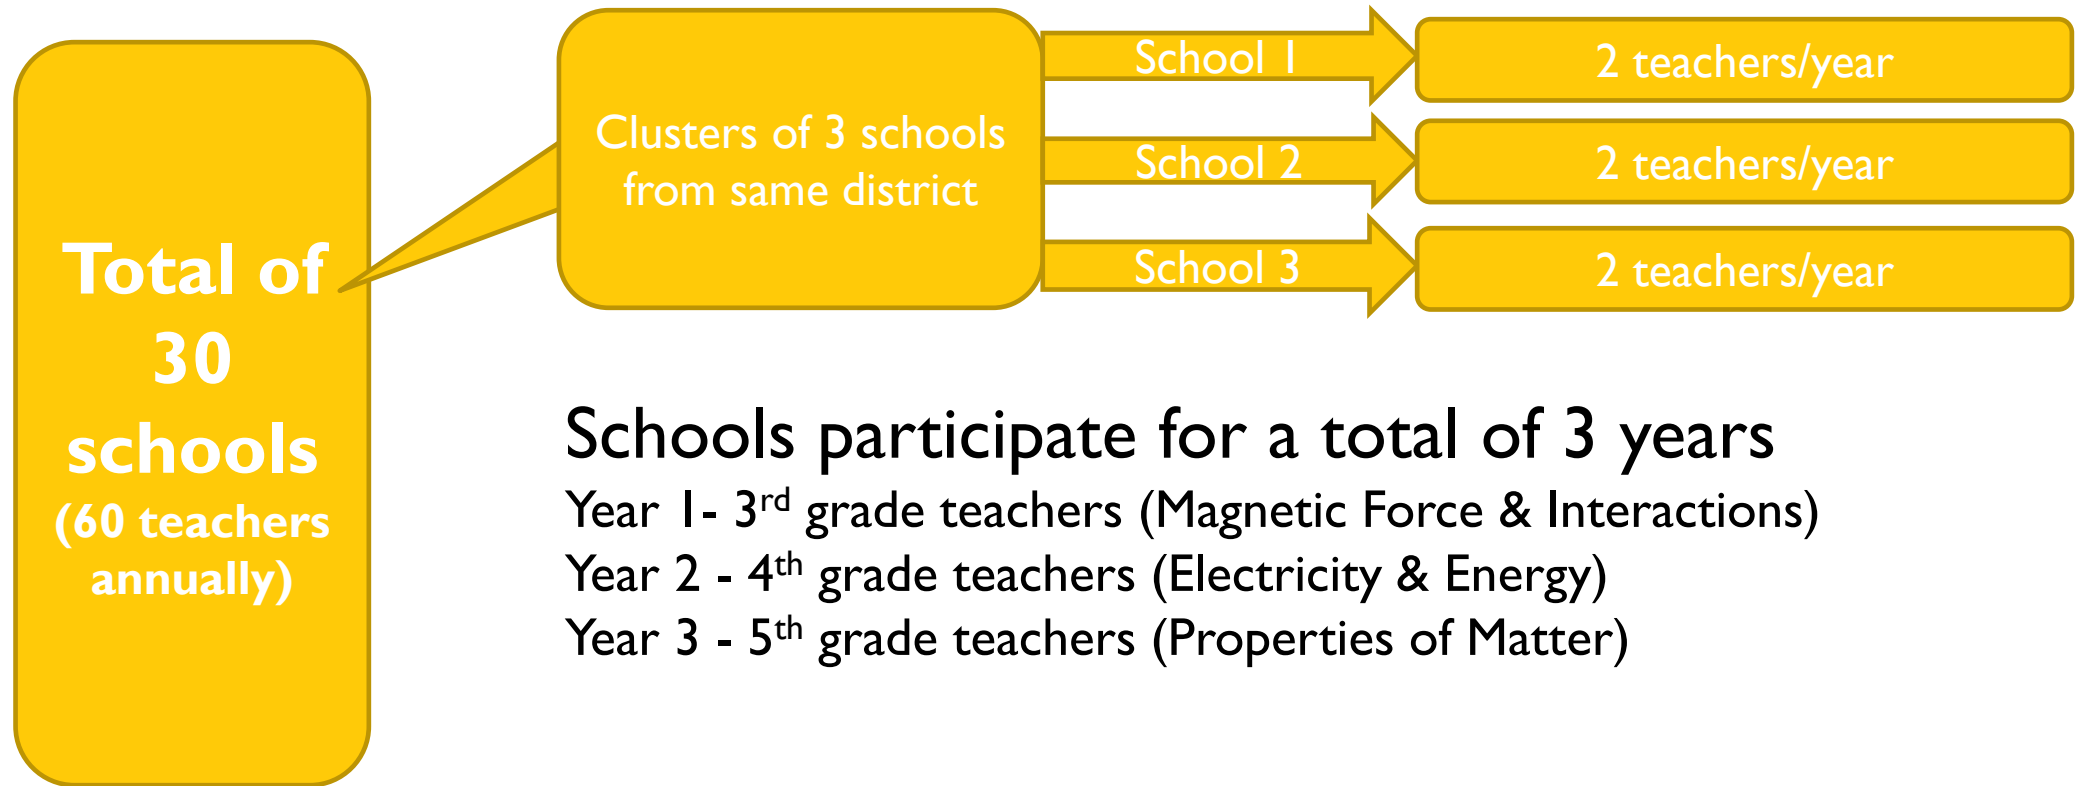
Total of 30 schools (60 teachers annually)

Clusters of 3 schools from same district

School 1

2 teachers/year

School 2

2 teachers/year

School 3

2 teachers/year

Schools participate for a total of 3 years

Year 1- 3$^{rd}$ grade teachers (Magnetic Force & Interactions)
Year 2 - 4$^{th}$ grade teachers (Electricity & Energy)
Year 3 - 5$^{th}$ grade teachers (Properties of Matter)